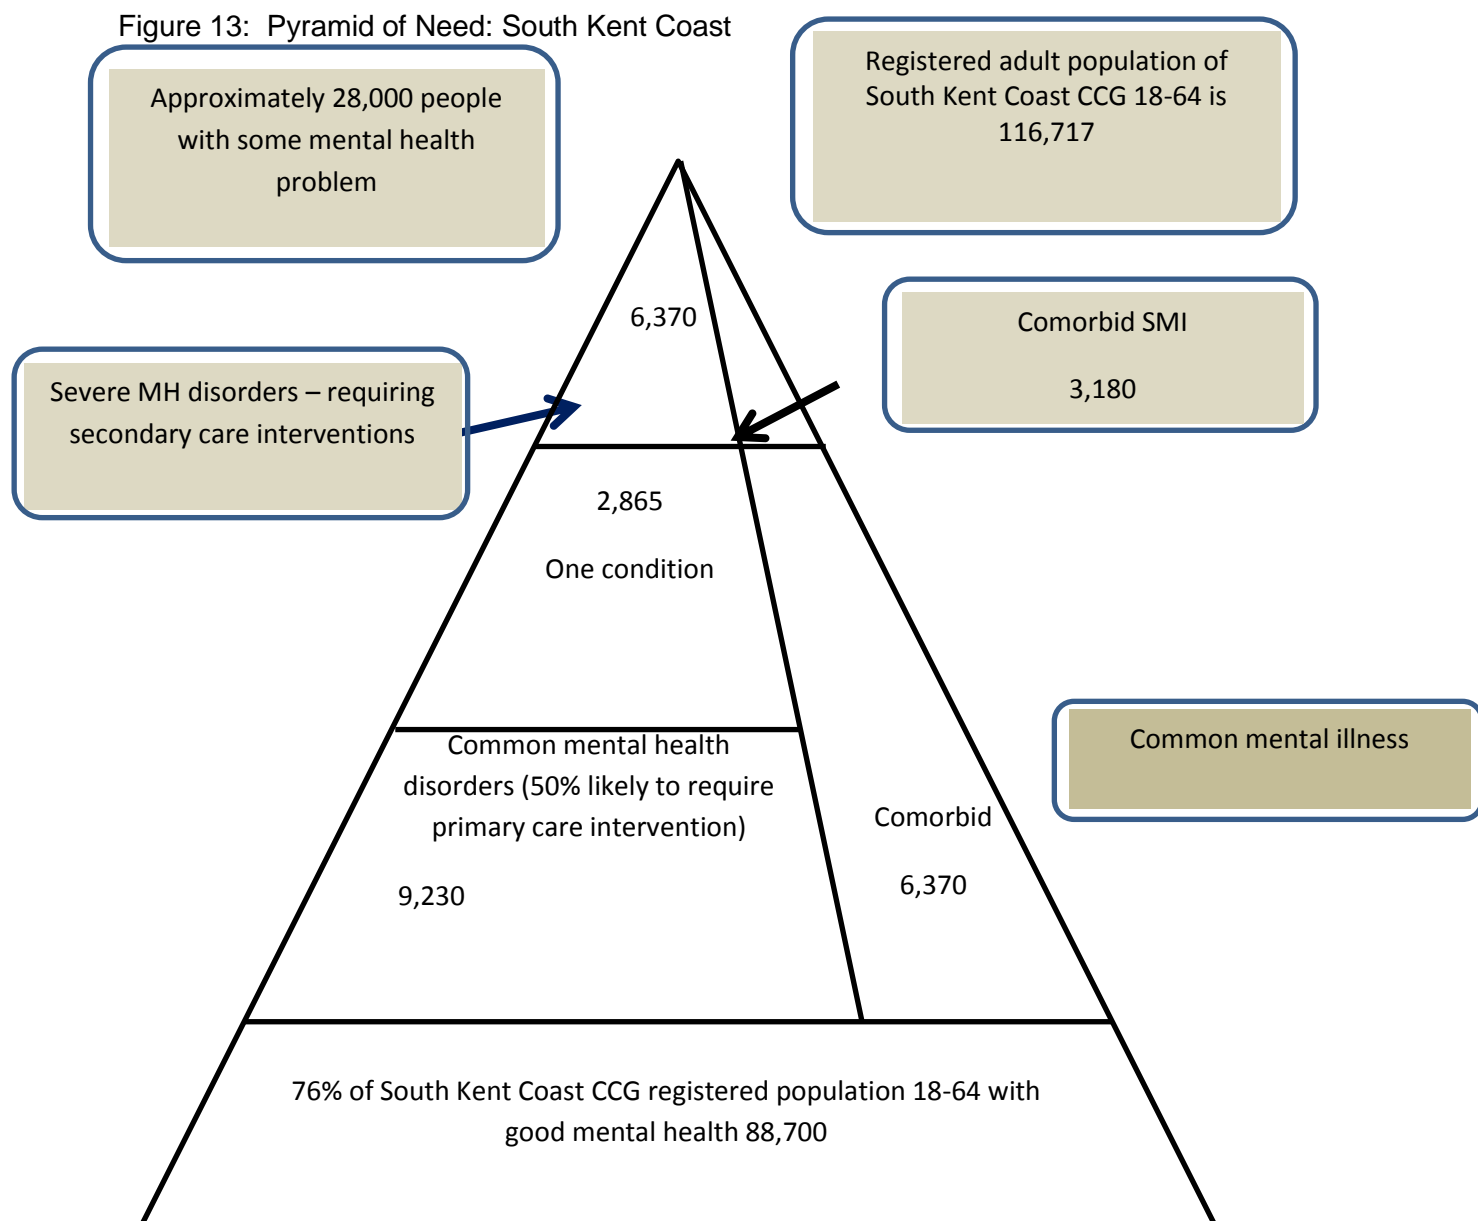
Figure 13: Pyramid of Need: South Kent Coast

Approximately 28,000 people with some mental health problem

Registered adult population of South Kent Coast CCG 18-64 is 116,717

6,370

Comorbid SMI

3,180

Severe MH disorders – requiring secondary care interventions

2,865

One condition

Common mental health disorders (50% likely to require primary care intervention)

9,230

Common mental illness

Comorbid

6,370

76% of South Kent Coast CCG registered population 18-64 with good mental health 88,700